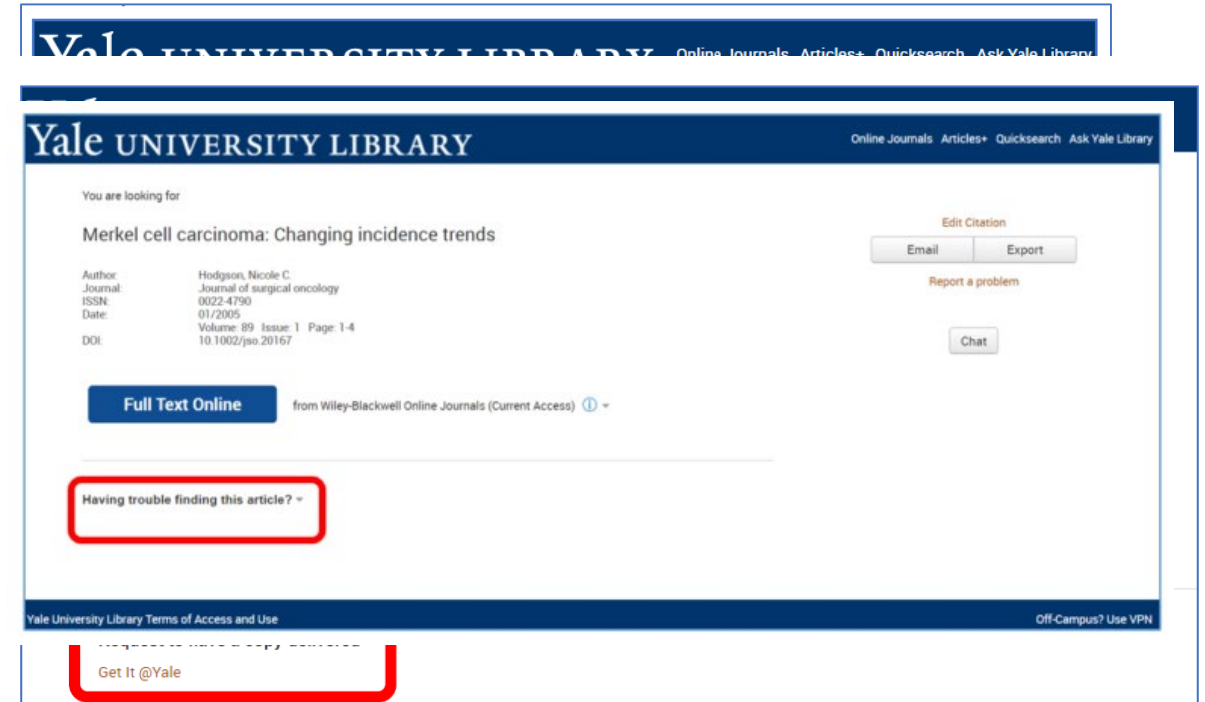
Yale UNIVERSITY LIBRARY Online Journals Articles+ Quicksearch Ask Yale Library

Yale UNIVERSITY LIBRARY

Online Journals Articles+ Quicksearch Ask Yale Library

You are looking for

Merkel cell carcinoma: Changing incidence trends

| | |
|---|---|
| Author: | Hodgson, Nicole C. |
| Journal: | Journal of surgical oncology |
| ISSN: | 0022-4790 |
| Date: | 01/2005 |
| | Volume: 89 Issue: 1 Page: 1-4 |
| DOI: | 10.1002/jso.20167 |

Edit Citation

Email Export

Report a problem

Chat

Full Text Online from Wiley-Blackwell Online Journals (Current Access)

Having trouble finding this article?

Yale University Library Terms of Access and Use

Off-Campus? Use VPN

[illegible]

Get It @Yale